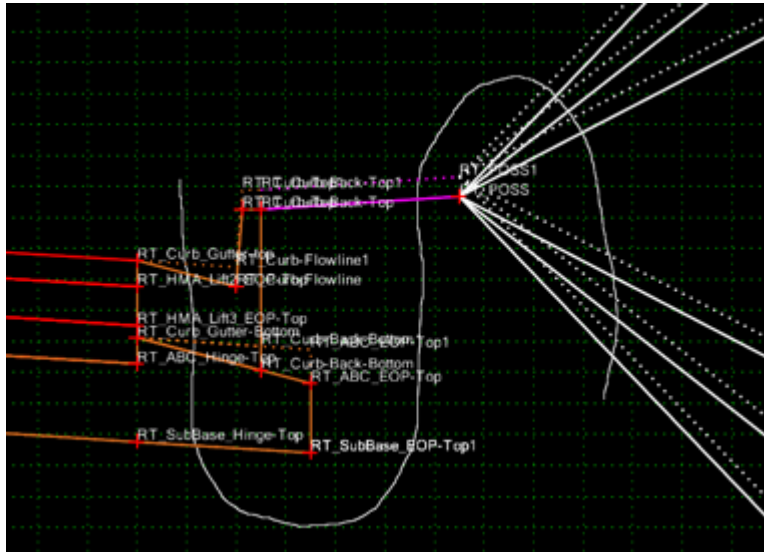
RT_POSS1
RT_POSS
RT_Curb_Back-Top1
RT_Curb_Back-Top
RT_Curb_Gutter-Top
RT_Curb-Flowline1
RT_HMA_Lift3_EOP-Top
RT_Curb-Flowline
RT_HMA_Lift3_EOP-Top
RT_Curb_Gutter-Bottom
RT_Curb-Back-Bottom
RT_ABC_EOP-Top1
RT_ABC_Hinge-Top
RT_Curb-Back-Bottom
RT_ABC_EOP-Top
RT_SubBase_Hinge-Top
RT_SubBase_EOP-Top1